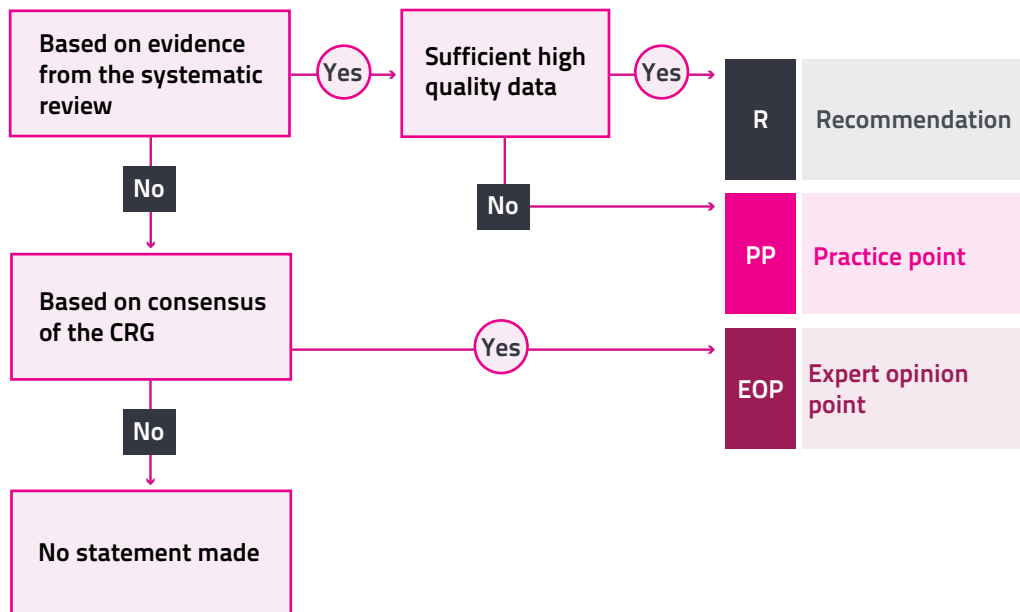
Based on evidence from the systematic review

Yes

Sufficient high quality data

Yes

R

Recommendation

No

No

PP

Practice point

Based on consensus of the CRG

Yes

EOP

Expert opinion point

No

No statement made